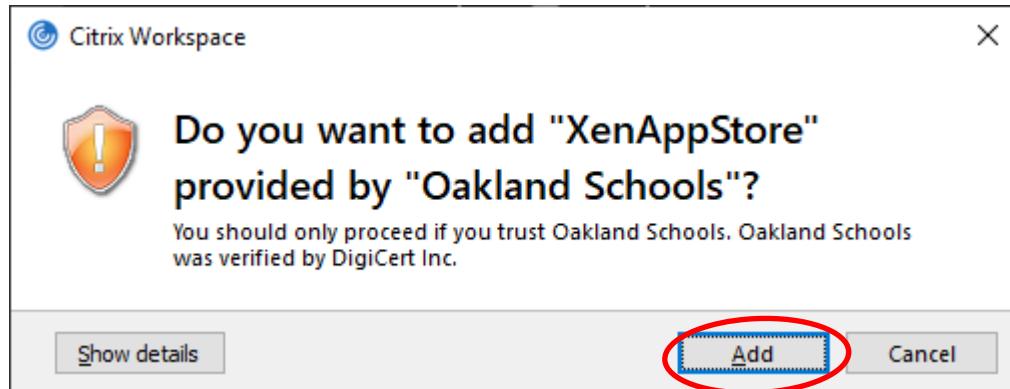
Citrix Workspace

Do you want to add "XenAppStore" provided by "Oakland Schools"?

You should only proceed if you trust Oakland Schools. Oakland Schools was verified by DigiCert Inc.

Show details

Add

Cancel